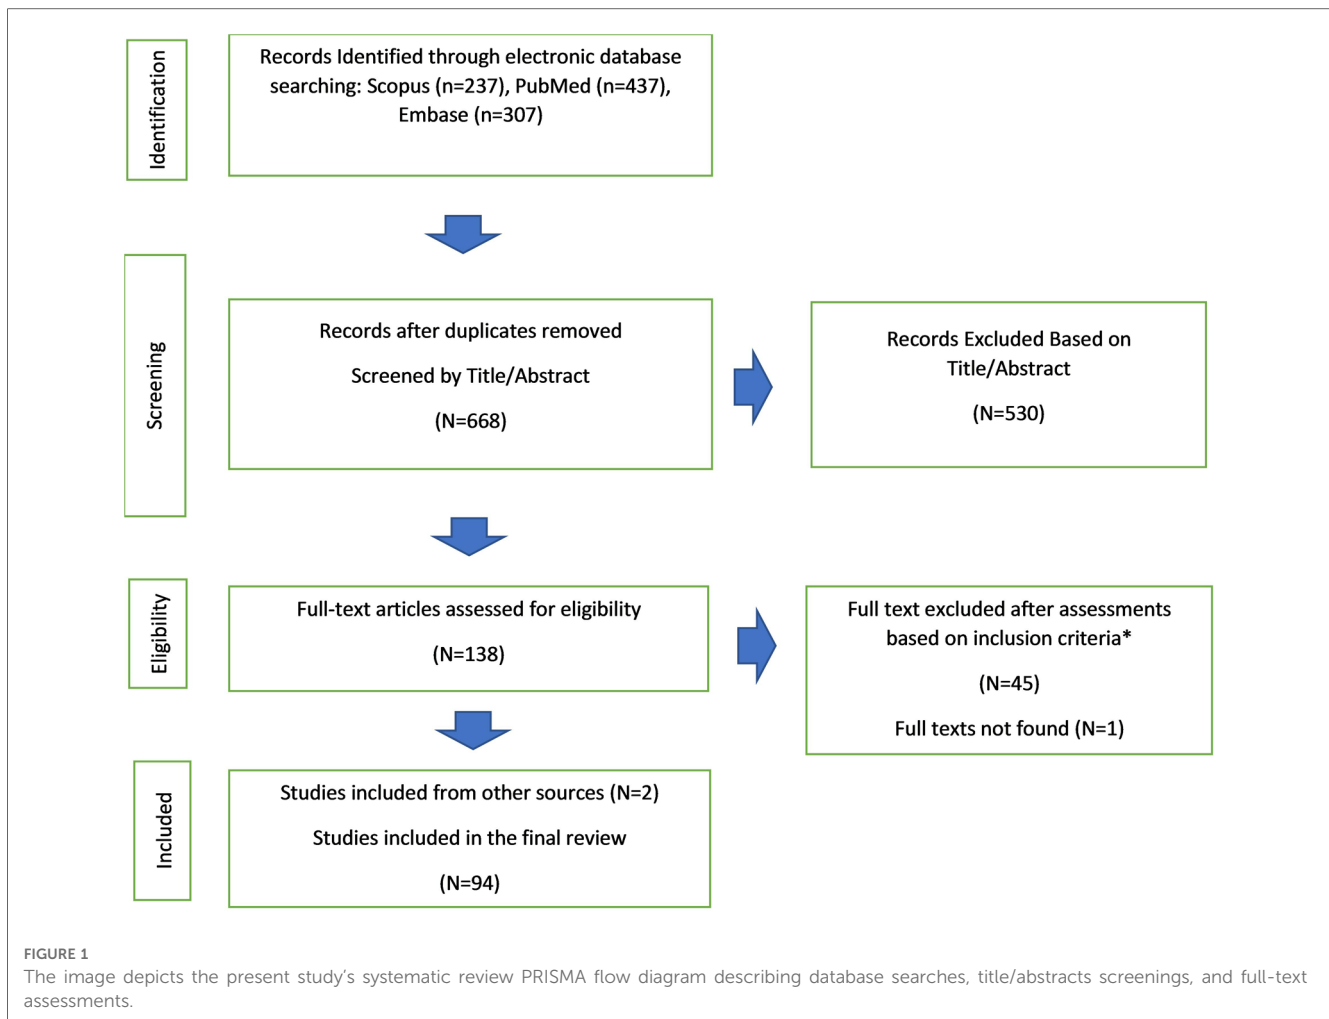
Identification

Records Identified through electronic database searching: Scopus (n=237), PubMed (n=437), Embase (n=307)

Screening

Records after duplicates removed

Screened by Title/Abstract

(N=668)

Records Excluded Based on Title/Abstract

(N=530)

Eligibility

Full-text articles assessed for eligibility

(N=138)

Full text excluded after assessments based on inclusion criteria*

(N=45)

Full texts not found (N=1)

Included

Studies included from other sources (N=2)

Studies included in the final review

(N=94)

FIGURE 1

The image depicts the present study's systematic review PRISMA flow diagram describing database searches, title/abstracts screenings, and full-text assessments.